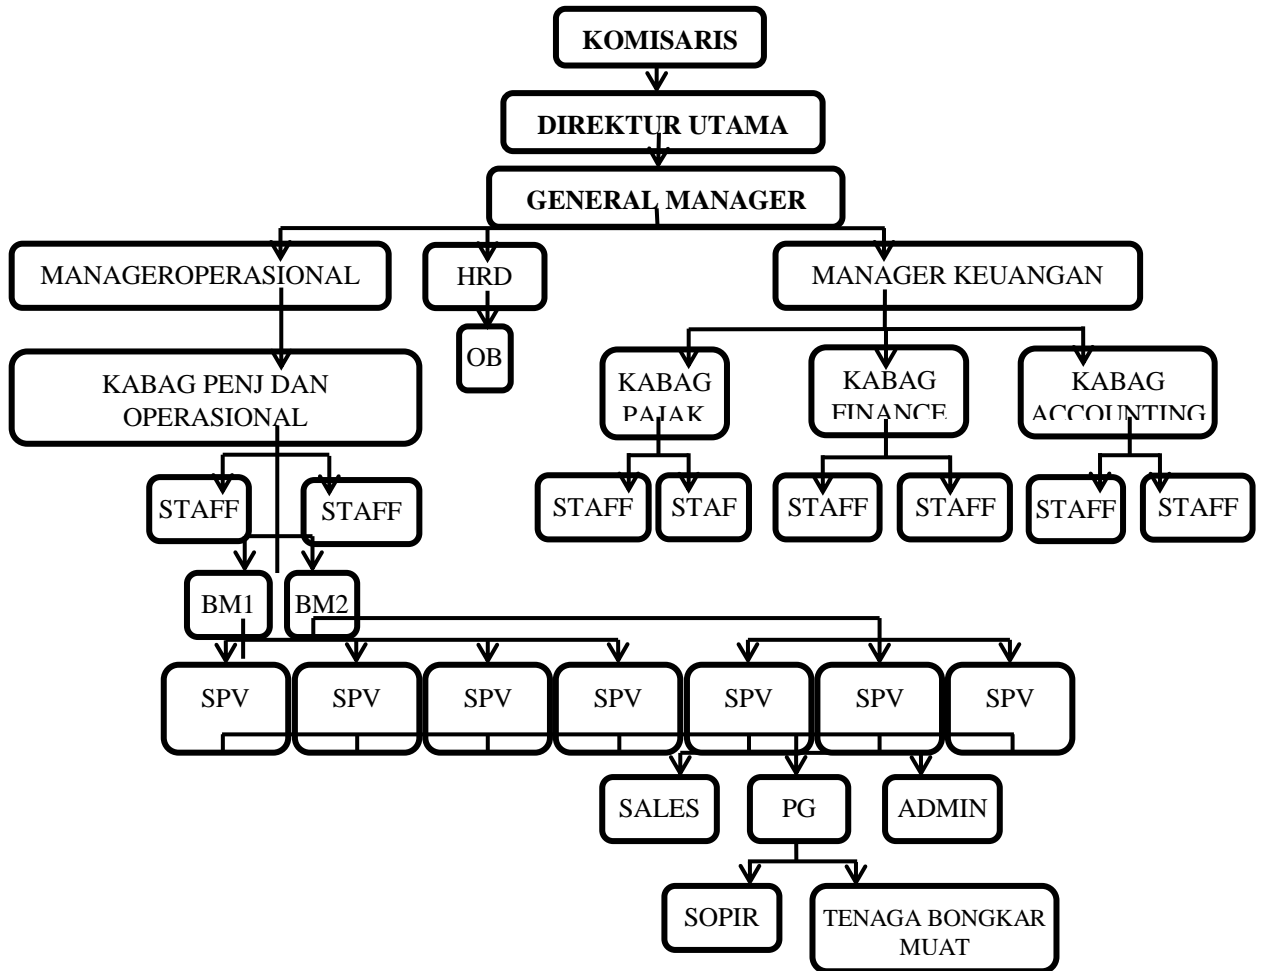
KOMISARIS

DIREKTUR UTAMA

GENERAL MANAGER

MANAGEROPERASIONAL

HRD

MANAGER KEUANGAN

OB

KABAG PENJ DAN OPERASIONAL

KABAG PAJAK

KABAG FINANCE

KABAG ACCOUNTING

STAFF

STAFF

STAFF

STAF

STAFF

STAFF

STAFF

STAFF

BM1

BM2

SPV

SPV

SPV

SPV

SPV

SPV

SPV

SALES

PG

ADMIN

SOPIR

TENAGA BONGKAR MUAT